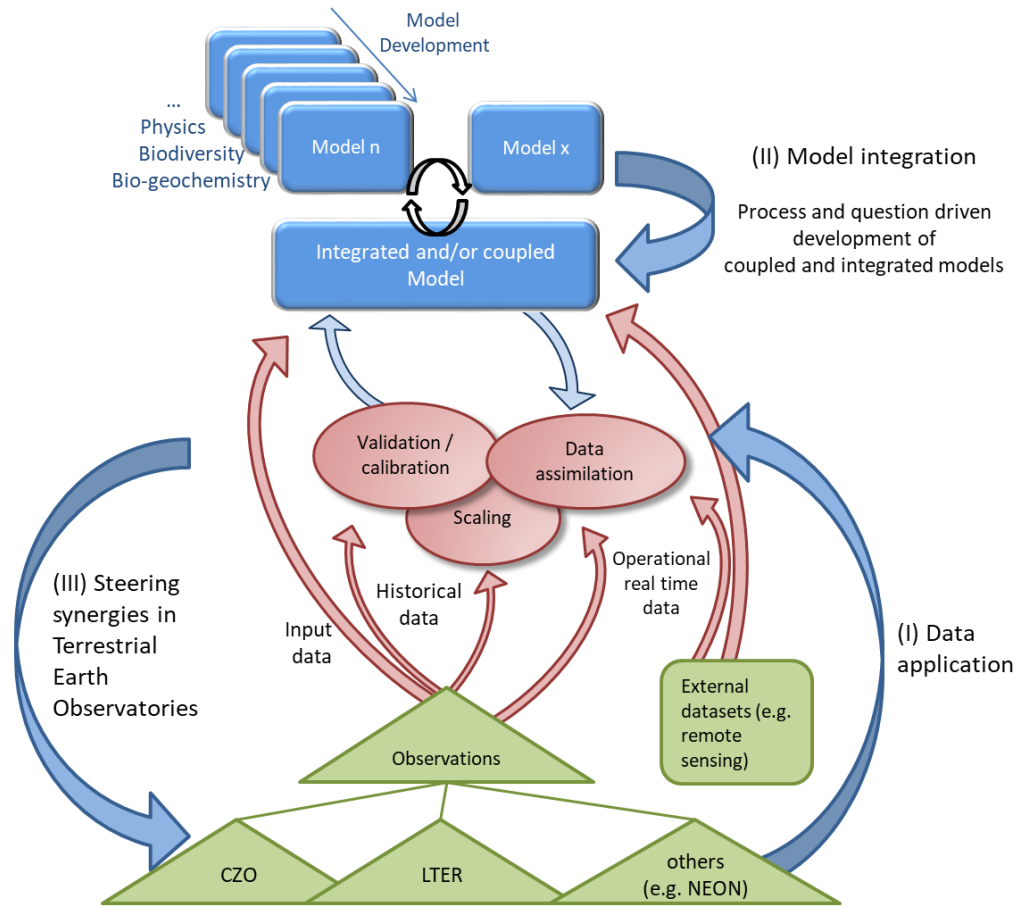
Model Development

...
Physics
Biodiversity
Bio-geochemistry

Model n

Model x

(II) Model integration

Process and question driven development of coupled and integrated models

Integrated and/or coupled Model

Validation / calibration

Data assimilation

Scaling

Historical data

Input data

Operational real time data

(III) Steering synergies in Terrestrial Earth Observatories

(I) Data application

External datasets (e.g. remote sensing)

Observations

CZO

LTER

others (e.g. NEON)